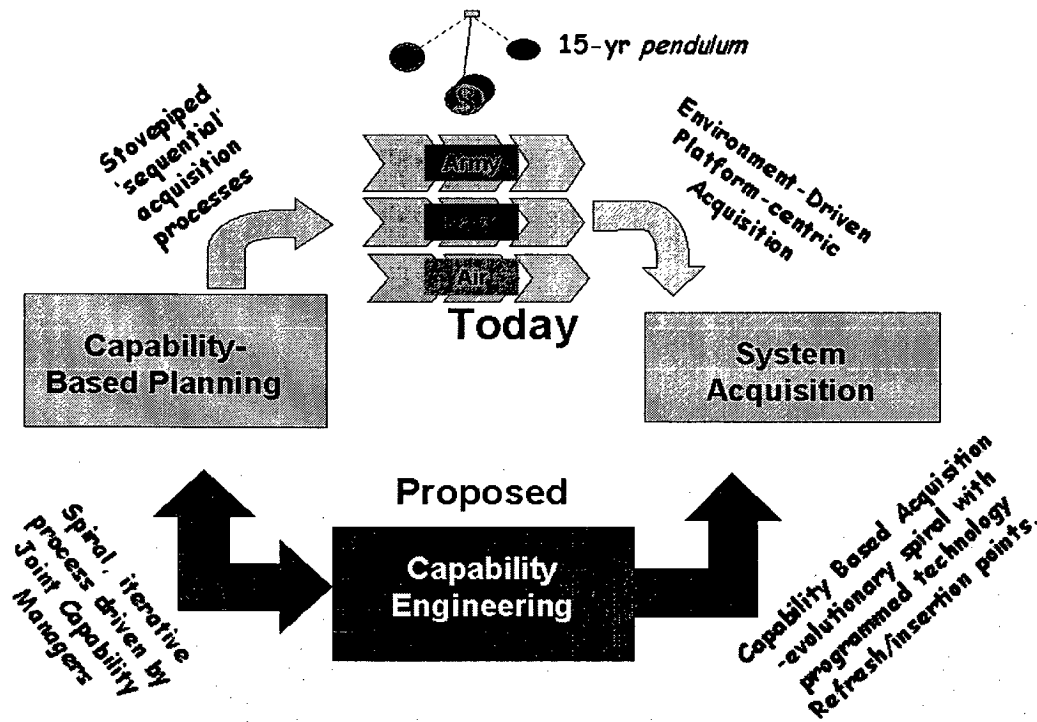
15-yr *pendulum*

Stovepiped 'sequential' acquisition processes

Army

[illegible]

Air

Environment-Driven Platform-centric Acquisition

Today

Capability-Based Planning

System Acquisition

Proposed

Capability Engineering

Spiral, iterative process driven by Joint Capability Managers

Capability Based Acquisition -evolutionary spiral with programmed technology Refresh/insertion points.